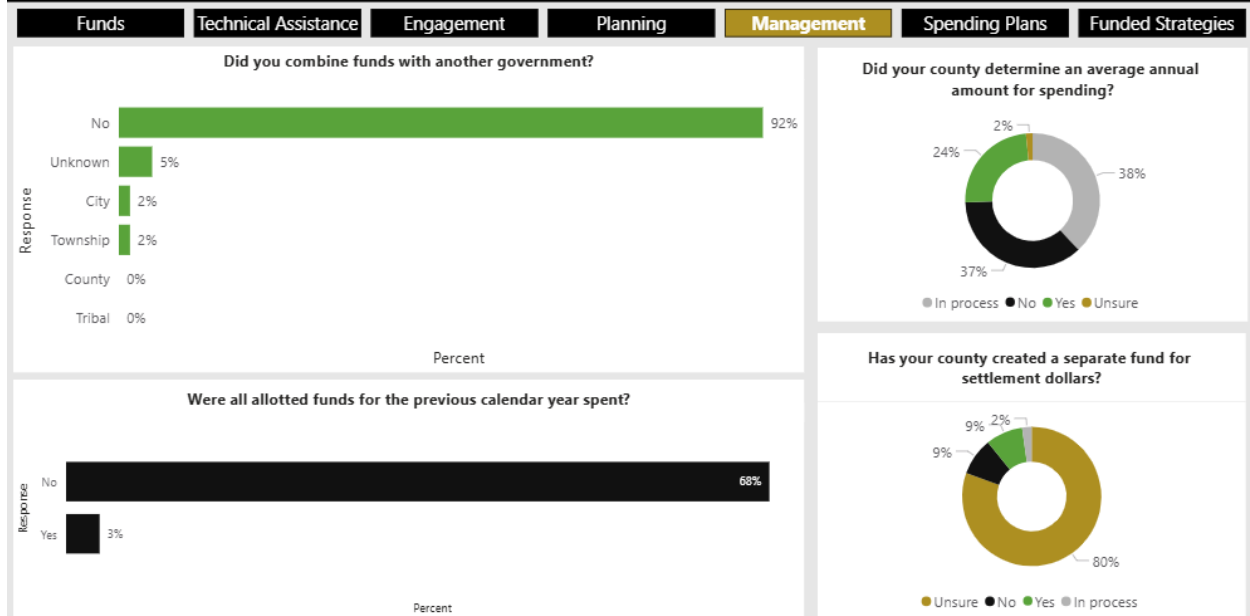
Funds | Technical Assistance | Engagement | Planning | Management | Spending Plans | Funded Strategies

Did you combine funds with another government?

Response

No 92%
Unknown 5%
City 2%
Township 2%
County 0%
Tribal 0%

Percent

Were all allotted funds for the previous calendar year spent?

Response

No 68%
Yes 3%

Percent

Did your county determine an average annual amount for spending?

2%
24%
38%
37%

In process No Yes Unsure

Has your county created a separate fund for settlement dollars?

2%
9%
9%
80%

Unsure No Yes In process